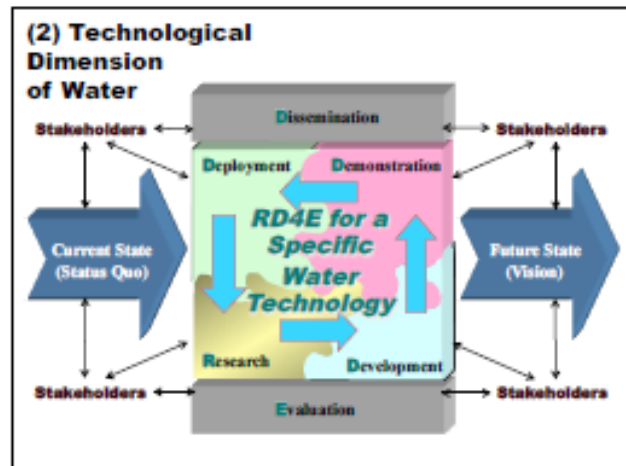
(2) Technological Dimension of Water

Stakeholders

Dissemination

Stakeholders

Deployment

Demonstration

Current State (Status Quo)

RD4E for a Specific Water Technology

Future State (Vision)

Research

Development

Stakeholders

Evaluation

Stakeholders